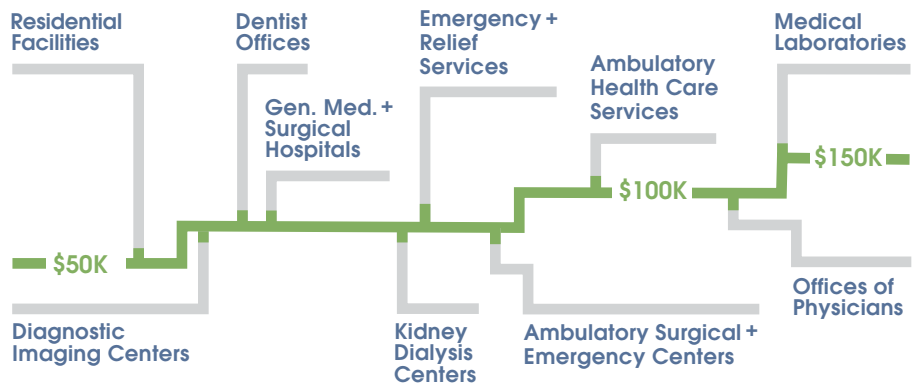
Residential Facilities

Dentist Offices

Gen. Med. + Surgical Hospitals

Emergency + Relief Services

Ambulatory Health Care Services

Medical Laboratories

$50K

$100K

$150K

Diagnostic Imaging Centers

Kidney Dialysis Centers

Ambulatory Surgical + Emergency Centers

Offices of Physicians